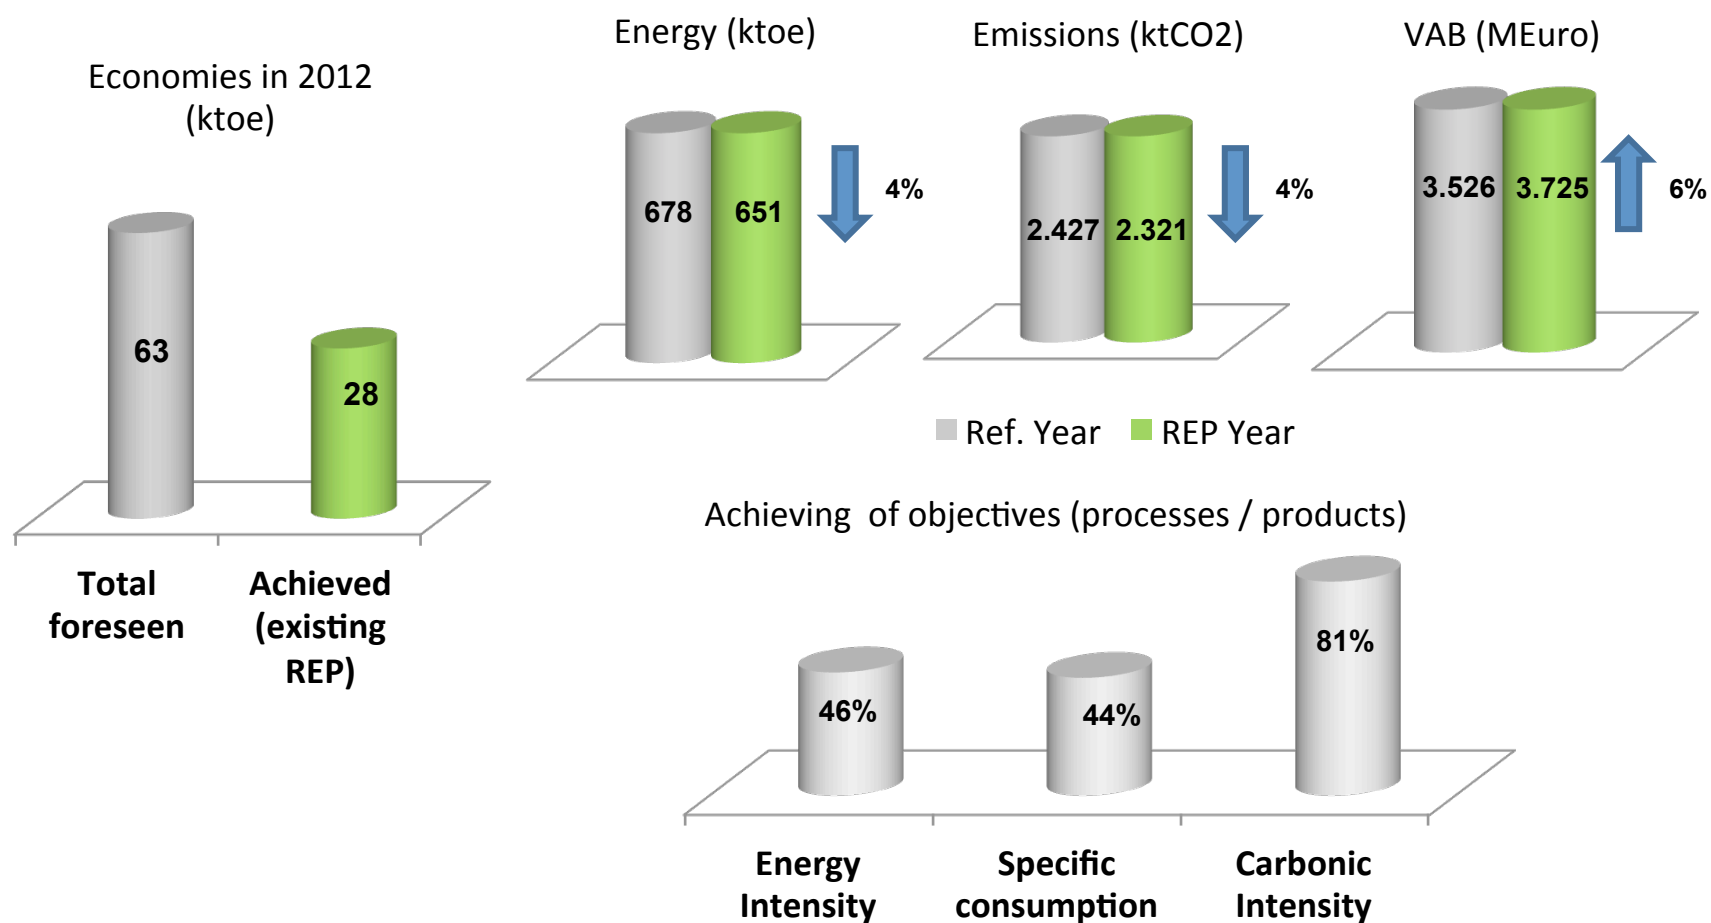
Economies in 2012 (ktoe)

63

28

Total foreseen

Achieved (existing REP)

Energy (ktoe)

678

651

4%

Emissions (ktCO2)

2.427

2.321

4%

VAB (MEuro)

3.526

3.725

6%

Ref. Year REP Year

Achieving of objectives (processes / products)

46%

44%

81%

Energy Intensity

Specific consumption

Carbonic Intensity